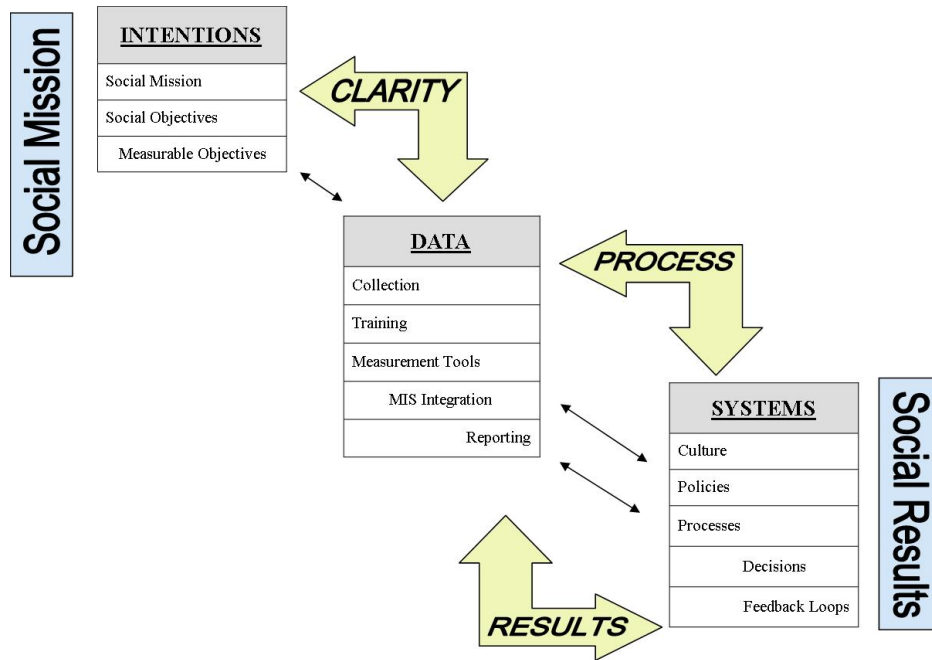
Social Mission

INTENTIONS

Social Mission

Social Objectives

Measurable Objectives

CLARITY

DATA

Collection

Training

Measurement Tools

MIS Integration

Reporting

PROCESS

SYSTEMS

Culture

Policies

Processes

Decisions

Feedback Loops

RESULTS

Social Results